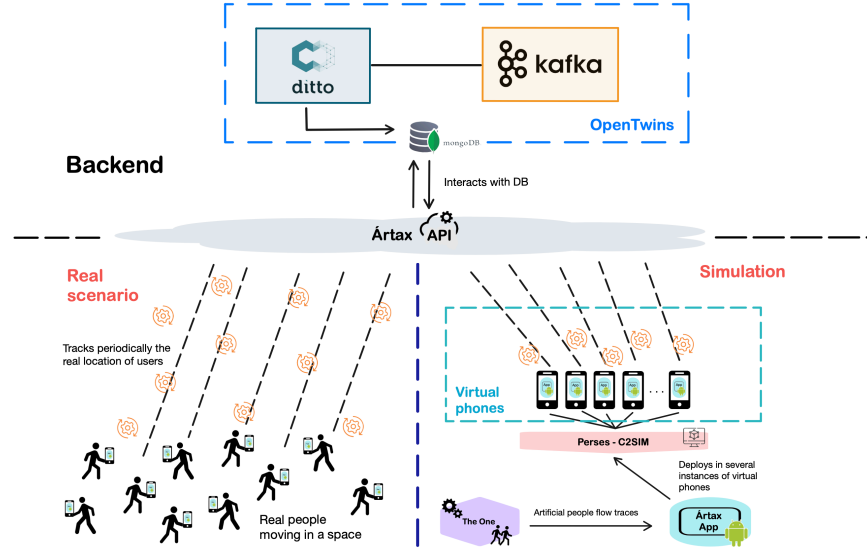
ditto

kafka

OpenTwins

mongoDB

Backend

Interacts with DB

Ártax API

Real scenario

Simulation

Tracks periodically the real location of users

Virtual phones

App App App App App

. . .

Perses - C2SIM

Deploys in several instances of virtual phones

Real people moving in a space

The One

Artificial people flow traces

Ártax App